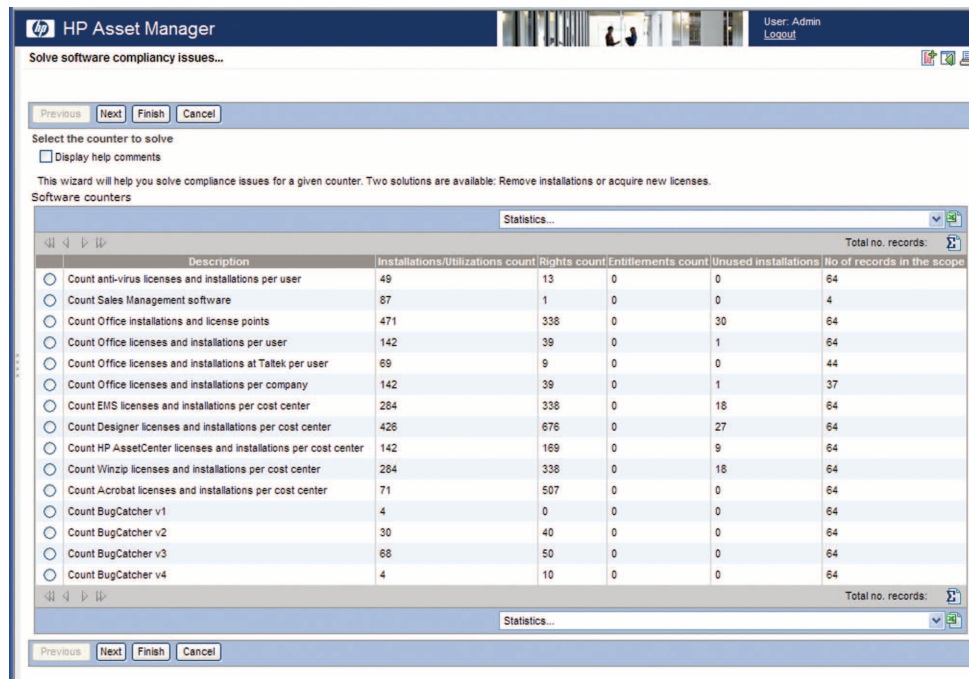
HP Asset Manager

User: Admin
Logout

Solve software compliancy issues...

Previous Next Finish Cancel

Select the counter to solve

Display help comments

This wizard will help you solve compliance issues for a given counter. Two solutions are available: Remove installations or acquire new licenses.

Software counters

Statistics...

Total no. records:

| | Description | Installations/Utilizations count | Rights count | Entitlements count | Unused installations | No of records in the scope |
|---|---|---|---|---|---|---|
| | Count anti-virus licenses and installations per user | 49 | 13 | 0 | 0 | 64 |
| | Count Sales Management software | 87 | 1 | 0 | 0 | 4 |
| | Count Office installations and license points | 471 | 338 | 0 | 30 | 64 |
| | Count Office licenses and installations per user | 142 | 39 | 0 | 1 | 64 |
| | Count Office licenses and installations at Taltek per user | 69 | 9 | 0 | 0 | 44 |
| | Count Office licenses and installations per company | 142 | 39 | 0 | 1 | 37 |
| | Count EMS licenses and installations per cost center | 284 | 338 | 0 | 18 | 64 |
| | Count Designer licenses and installations per cost center | 426 | 676 | 0 | 27 | 64 |
| | Count HP AssetCenter licenses and installations per cost center | 142 | 169 | 0 | 9 | 64 |
| | Count Winzip licenses and installations per cost center | 284 | 338 | 0 | 18 | 64 |
| | Count Acrobat licenses and installations per cost center | 71 | 507 | 0 | 0 | 64 |
| | Count BugCatcher v1 | 4 | 0 | 0 | 0 | 64 |
| | Count BugCatcher v2 | 30 | 40 | 0 | 0 | 64 |
| | Count BugCatcher v3 | 68 | 50 | 0 | 0 | 64 |
| | Count BugCatcher v4 | 4 | 10 | 0 | 0 | 64 |

Total no. records:

Statistics...

Previous Next Finish Cancel